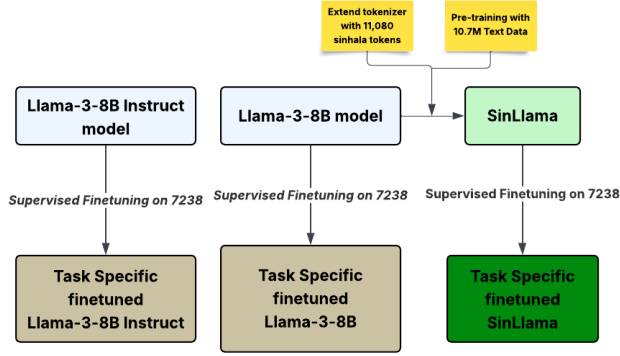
Extend tokenizer with 11,080 sinhala tokens

Pre-training with 10.7M Text Data

Llama-3-8B Instruct model

Llama-3-8B model

SinLlama

Supervised Finetuning on 7238

Supervised Finetuning on 7238

Supervised Finetuning on 7238

Task Specific finetuned Llama-3-8B Instruct

Task Specific finetuned Llama-3-8B

Task Specific finetuned SinLlama